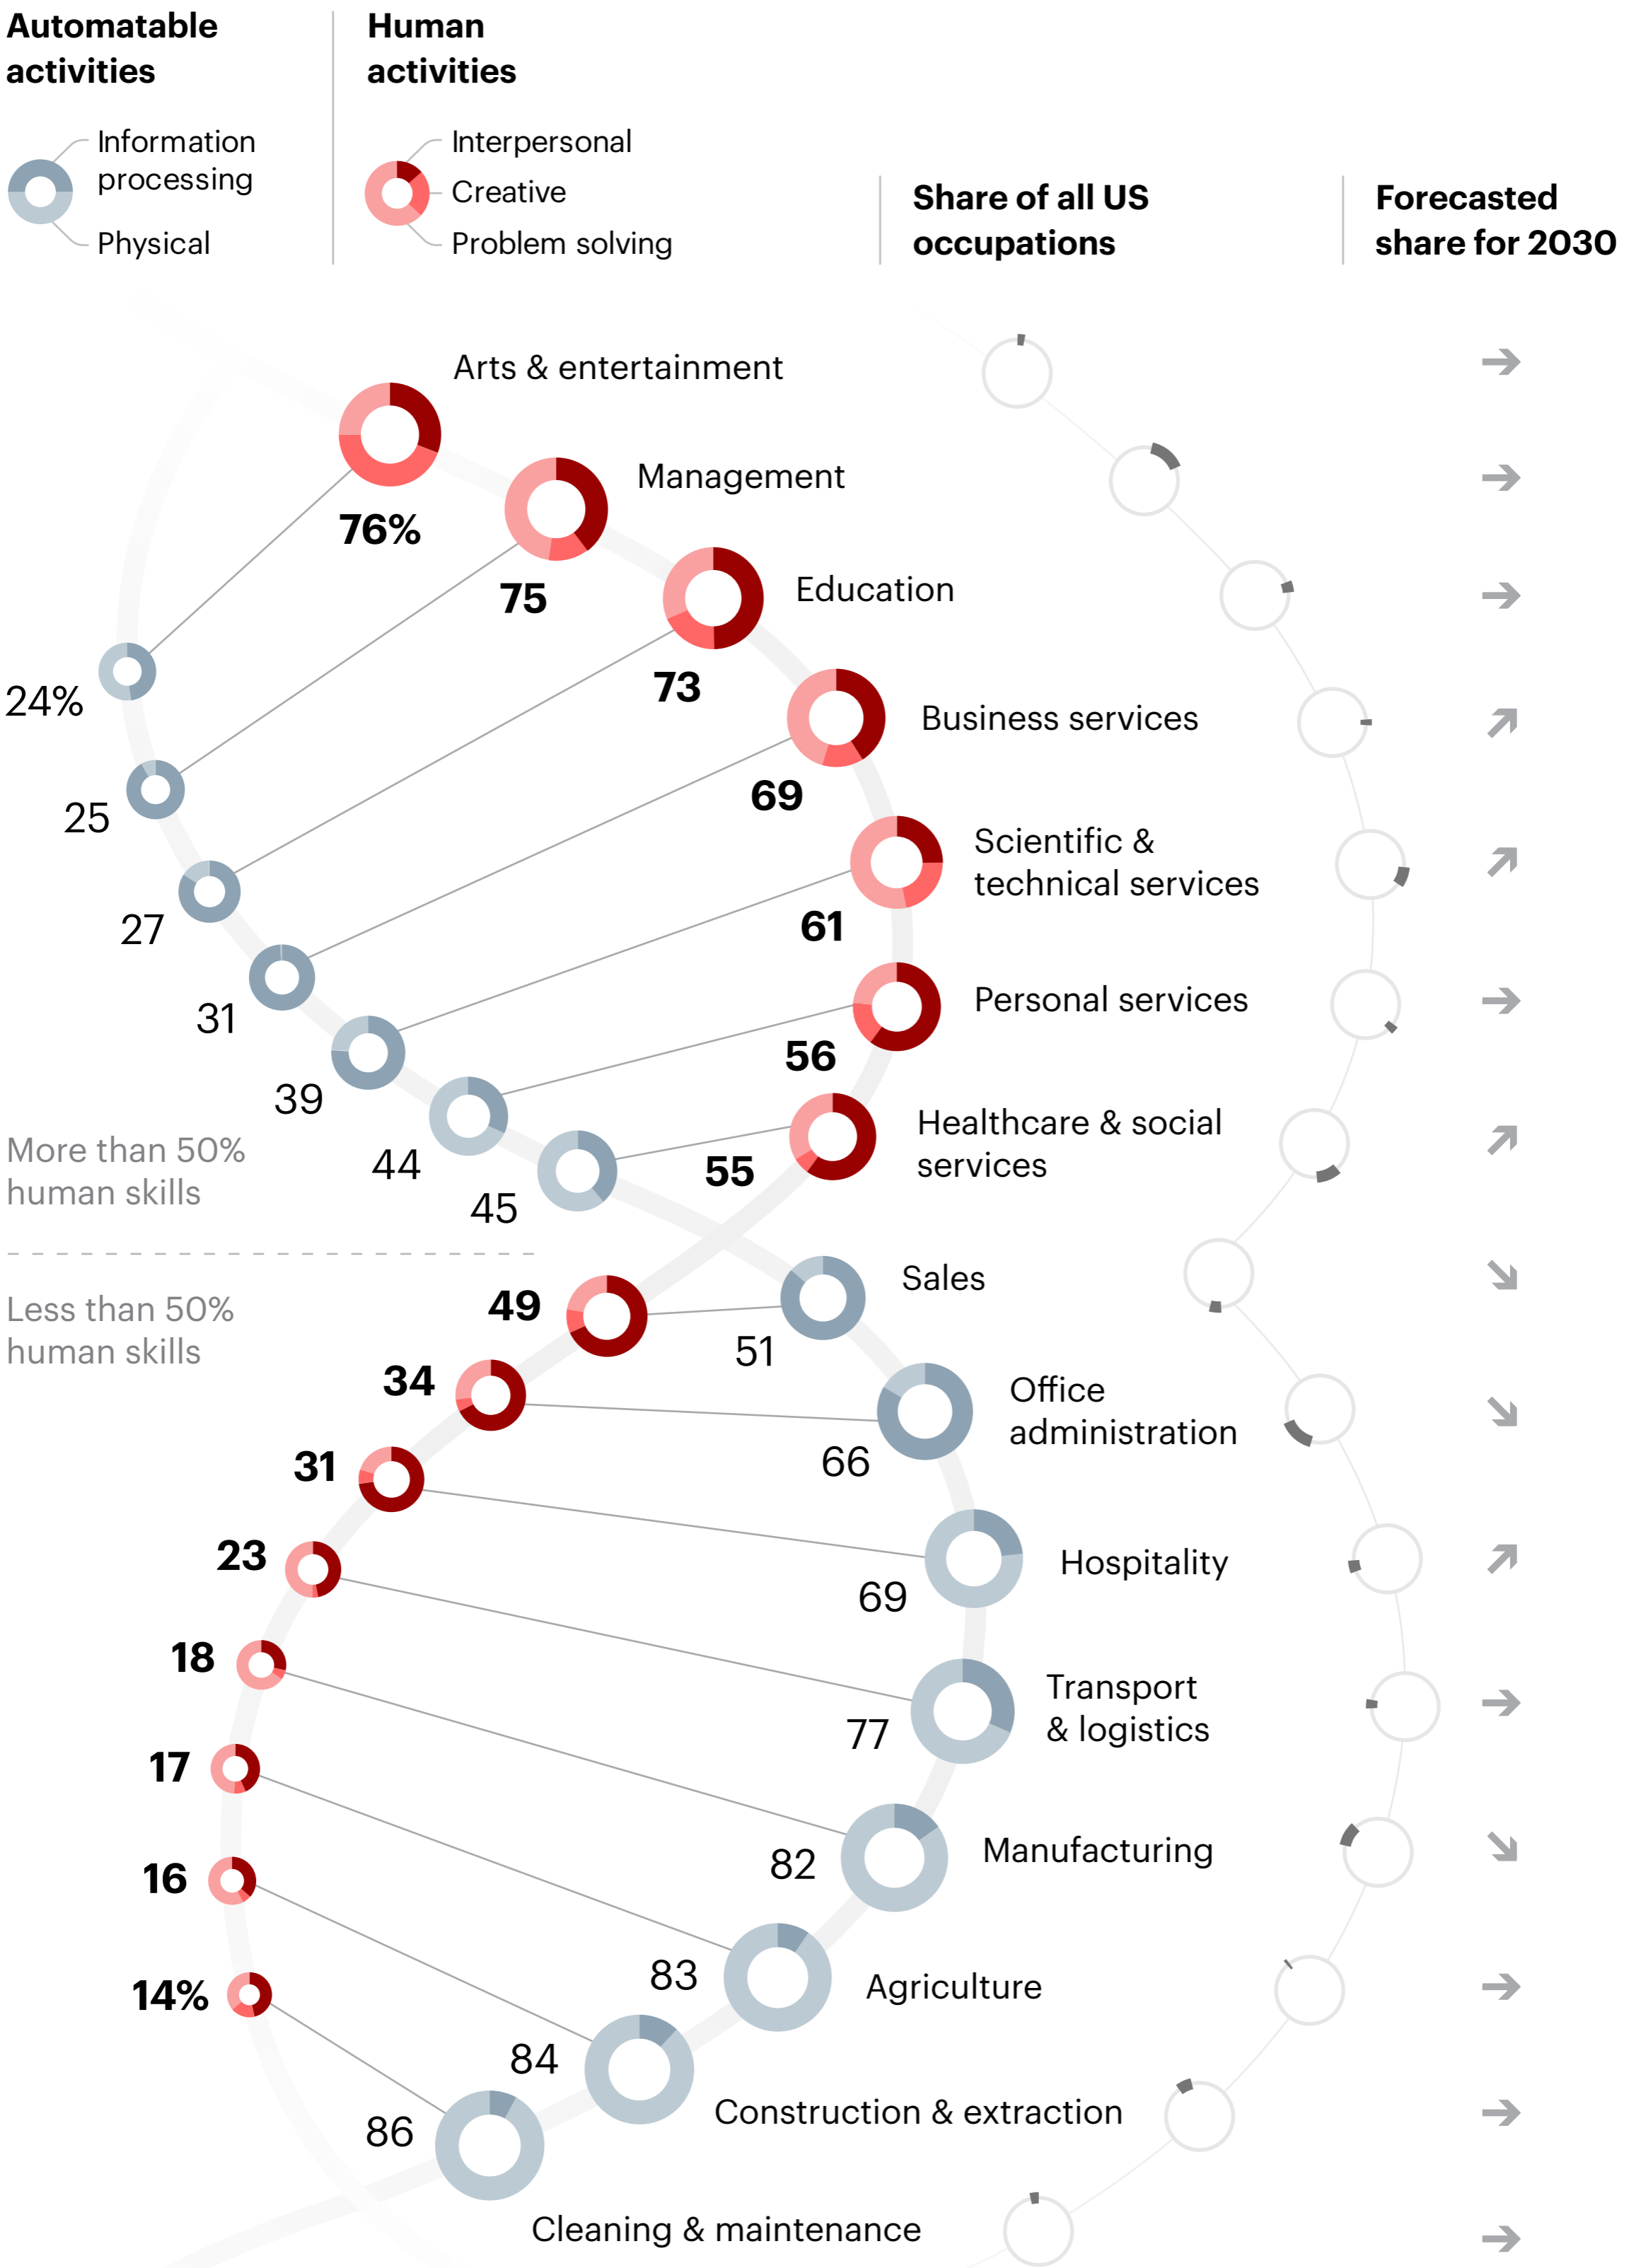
Automatable activities

Information processing
Physical

Human activities

Interpersonal
Creative
Problem solving

Share of all US occupations

Forecasted share for 2030

Arts & entertainment
76%
24%

Management
75
25

Education
73
27

Business services
69
31

Scientific & technical services
61
39

Personal services
56
44

Healthcare & social services
55
45

More than 50% human skills

Less than 50% human skills

Sales
49
51

Office administration
34
66

Hospitality
31
69

Transport & logistics
23
77

Manufacturing
18
82

Agriculture
17
83

Construction & extraction
16
84

Cleaning & maintenance
14%
86